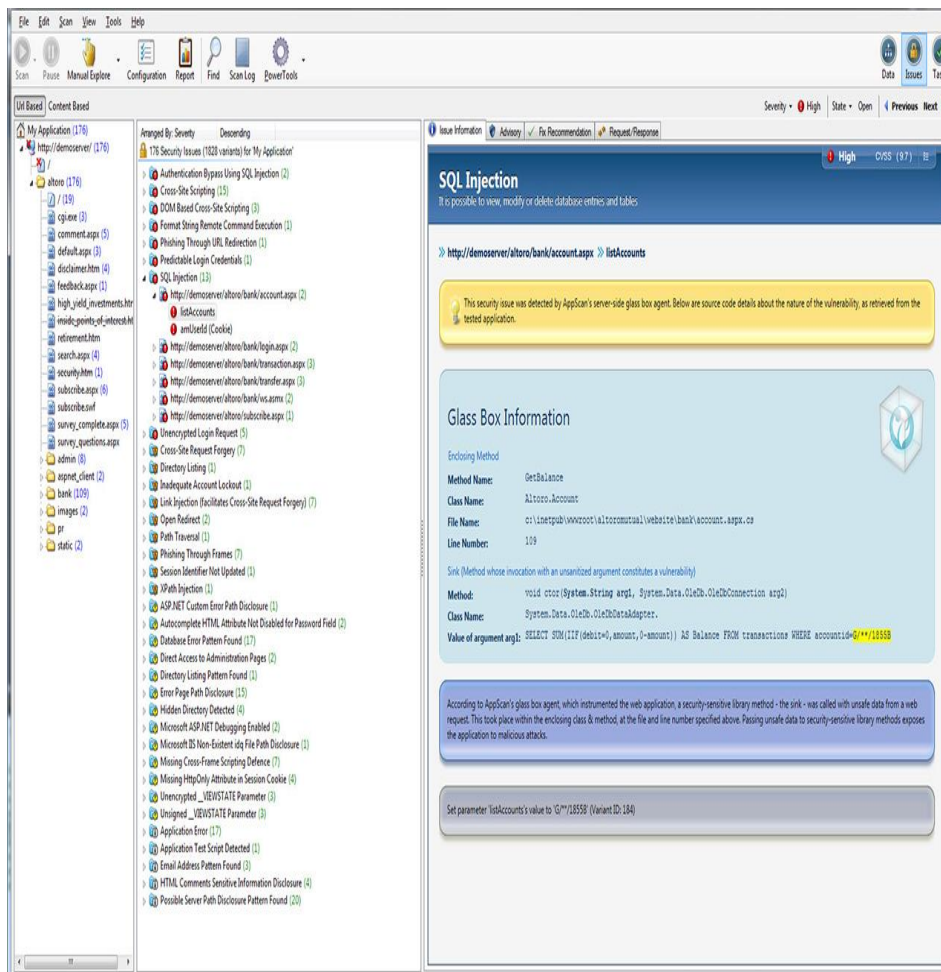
File Edit Scan View Tools Help

Scan Pause Manual Explore Configuration Report Find Scan Log PowerTools

Data Issues Tas

Url Based Content Based

Severity • High State • Open Previous Next

My Application (176)
http://demoserver/ (176)
/
altoro (176)
/ (19)
cgi.exe (3)
comment.aspx (5)
default.aspx (3)
disclaimer.htm (4)
feedback.aspx (1)
high_yield_investments.htm
inside_points_of_interest.ht
retirement.htm
search.aspx (4)
security.htm (1)
subscribe.aspx (6)
subscribe.swf
survey_complete.aspx (5)
survey_questions.aspx
admin (8)
aspnet_client (2)
bank (109)
images (2)
pr
static (2)

Arranged By: Severity Descending
176 Security Issues (1828 variants) for 'My Application'
Authentication Bypass Using SQL Injection (2)
Cross-Site Scripting (15)
DOM Based Cross-Site Scripting (3)
Format String Remote Command Execution (1)
Phishing Through URL Redirection (1)
Predictable Login Credentials (1)
SQL Injection (13)
http://demoserver/altoro/bank/account.aspx (2)
listAccounts
amUserId (Cookie)
http://demoserver/altoro/bank/login.aspx (2)
http://demoserver/altoro/bank/transaction.aspx (3)
http://demoserver/altoro/bank/transfer.aspx (3)
http://demoserver/altoro/bank/ws.asmx (2)
http://demoserver/altoro/subscribe.aspx (1)
Unencrypted Login Request (5)
Cross-Site Request Forgery (7)
Directory Listing (1)
Inadequate Account Lockout (1)
Link Injection (facilitates Cross-Site Request Forgery) (7)
Open Redirect (2)
Path Traversal (1)
Phishing Through Frames (7)
Session Identifier Not Updated (1)
XPath Injection (1)
ASP.NET Custom Error Path Disclosure (1)
Autocomplete HTML Attribute Not Disabled for Password Field (2)
Database Error Pattern Found (17)
Direct Access to Administration Pages (2)
Directory Listing Pattern Found (1)
Error Page Path Disclosure (15)
Hidden Directory Detected (4)
Microsoft ASP.NET Debugging Enabled (2)
Microsoft IIS Non-Existent idq File Path Disclosure (1)
Missing Cross-Frame Scripting Defence (7)
Missing HttpOnly Attribute in Session Cookie (4)
Unencrypted __VIEWSTATE Parameter (3)
Unsigned __VIEWSTATE Parameter (3)
Application Error (17)
Application Test Script Detected (1)
Email Address Pattern Found (3)
HTML Comments Sensitive Information Disclosure (4)
Possible Server Path Disclosure Pattern Found (20)

Issue Information Advisory Fix Recommendation Request/Response

High CVSS (9.7)

SQL Injection
It is possible to view, modify or delete database entries and tables

» http://demoserver/altoro/bank/account.aspx » listAccounts

This security issue was detected by AppScan's server-side glass box agent. Below are source code details about the nature of the vulnerability, as retrieved from the tested application.

Glass Box Information

Enclosing Method
Method Name: GetBalance
Class Name: Altoro.Account
File Name: c:\inetpub\wwwroot\altoromutual\website\bank\account.aspx.cs
Line Number: 109

Sink (Method whose invocation with an unsanitized argument constitutes a vulnerability)
Method: void ctor(System.String arg1, System.Data.OleDb.OleDbConnection arg2)
Class Name: System.Data.OleDb.OleDbDataAdapter.
Value of argument arg1: SELECT SUM(IIF(debit=0,amount,0-amount)) AS Balance FROM transactions WHERE accountid=G/**/1855B

According to AppScan's glass box agent, which instrumented the web application, a security-sensitive library method - the sink - was called with unsafe data from a web request. This took place within the enclosing class & method, at the file and line number specified above. Passing unsafe data to security-sensitive library methods exposes the application to malicious attacks.

Set parameter 'listAccounts's value to 'G/**/1855B' (Variant ID: 184)